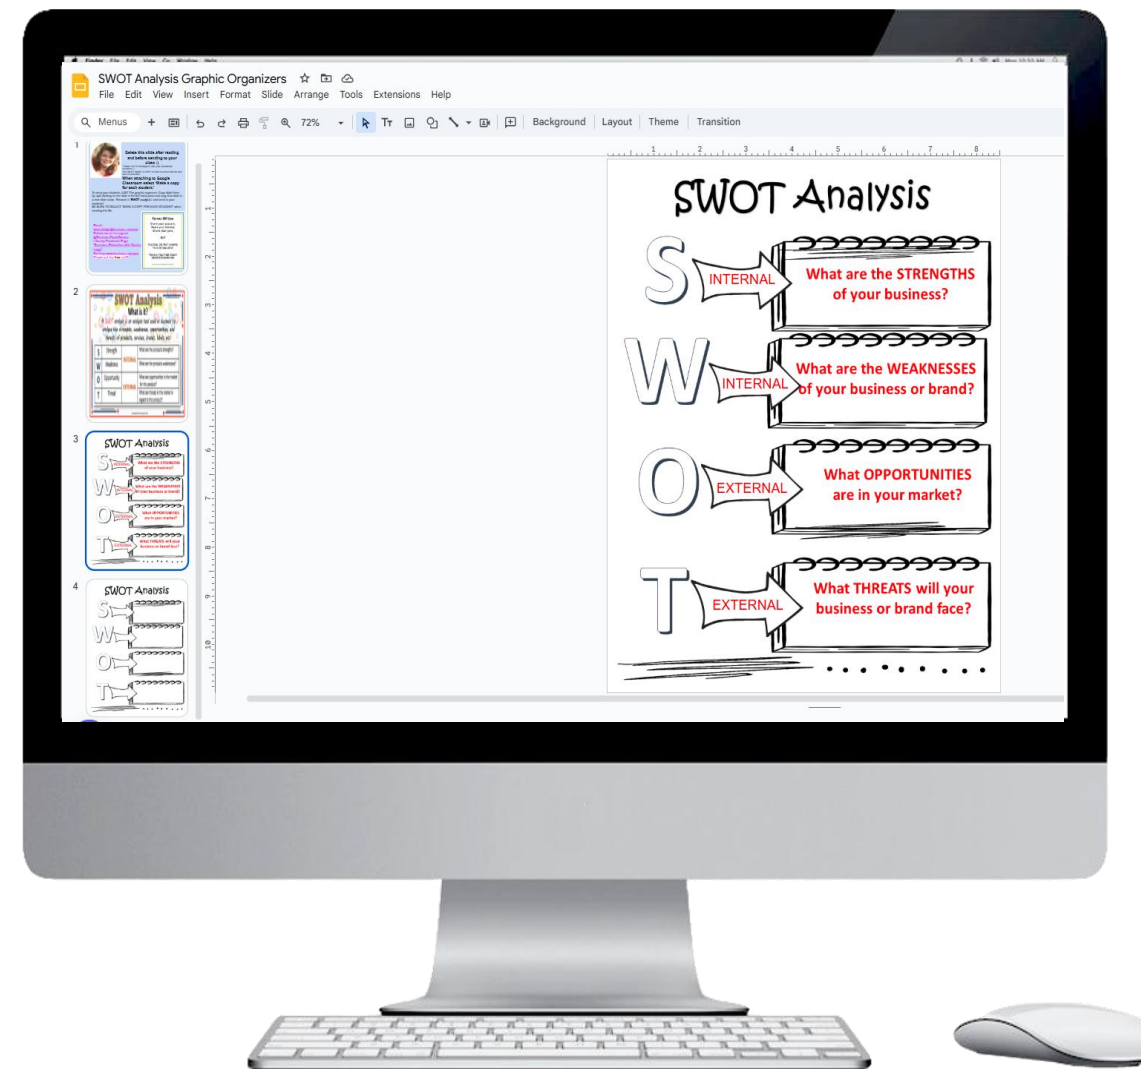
SWOT Analysis Graphic Organizers

File Edit View Insert Format Slide Arrange Tools Extensions Help

Menus 72% Background Layout Theme Transition

1

Delete this slide after reading and before sending to your class

When attaching to Google Classroom select "Make a copy for each student."

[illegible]

2

SWOT Analysis

What is it?

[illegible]

| S | Strength | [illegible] | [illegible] |
|---|---|---|---|
| W | Weakness | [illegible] | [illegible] |
| O | Opportunity | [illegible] | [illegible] |
| T | Threat | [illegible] | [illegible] |

3

SWOT Analysis

4

SWOT Analysis

SWOT Analysis

S INTERNAL What are the STRENGTHS of your business?

W INTERNAL What are the WEAKNESSES of your business or brand?

O EXTERNAL What OPPORTUNITIES are in your market?

T EXTERNAL What THREATS will your business or brand face?